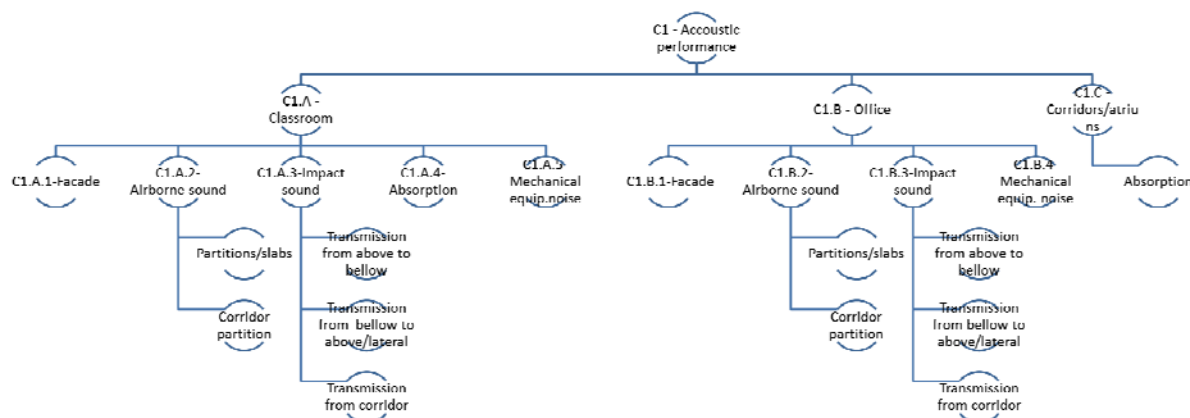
C1 - Accoustic performance

C1.A - Classroom

C1.B - Office

C1.C - Corridors/atriu ns

C1.A.1-Facade

C1.A.2-Airborne sound

C1.A.3-Impact sound

C1.A.4-Absorption

C1.A.5 Mechanical equip.noise

C1.B.1-Facade

C1.B.2-Airborne sound

C1.B.3-Impact sound

C1.B.4 Mechanical equip. noise

Absorption

Partitions/slabs

Corridor partition

Transmission from above to bellow

Transmission from bellow to above/lateral

Transmission from corridor

Partitions/slabs

Corridor partition

Transmission from above to bellow

Transmission from bellow to above/lateral

Transmission from corridor